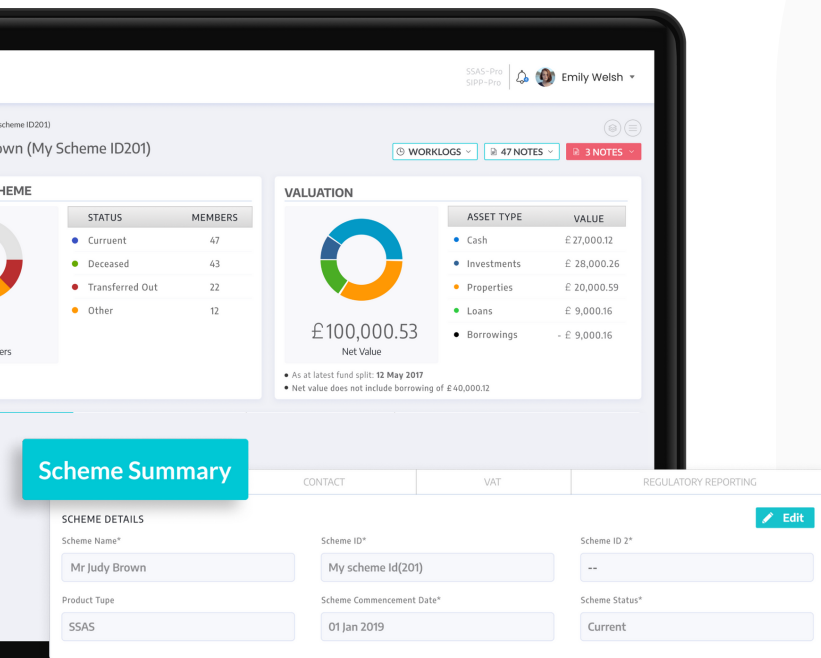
SSAS-Pro
SIPP-Pro
Emily Welsh

cheme ID201)

own (My Scheme ID201)

WORKLOGS
47 NOTES
3 NOTES

HEME

| STATUS | MEMBERS |
|---|---|
| Curruent | 47 |
| Deceased | 43 |
| Transferred Out | 22 |
| Other | 12 |

ers

VALUATION

£100,000.53
Net Value

| ASSET TYPE | VALUE |
|---|---|
| Cash | £ 27,000.12 |
| Investments | £ 28,000.26 |
| Properties | £ 20,000.59 |
| Loans | £ 9,000.16 |
| Borrowings | - £ 9,000.16 |

As at latest fund split: **12 May 2017**
Net value does not include borrowing of £40,000.12

Scheme Summary

CONTACT
VAT
REGULATORY REPORTING

SCHEME DETAILS
Edit

Scheme Name*
Mr Judy Brown

Scheme ID*
My scheme Id(201)

Scheme ID 2*
--

Product Tupe
SSAS

Scheme Commencement Date*
01 Jan 2019

Scheme Status*
Current